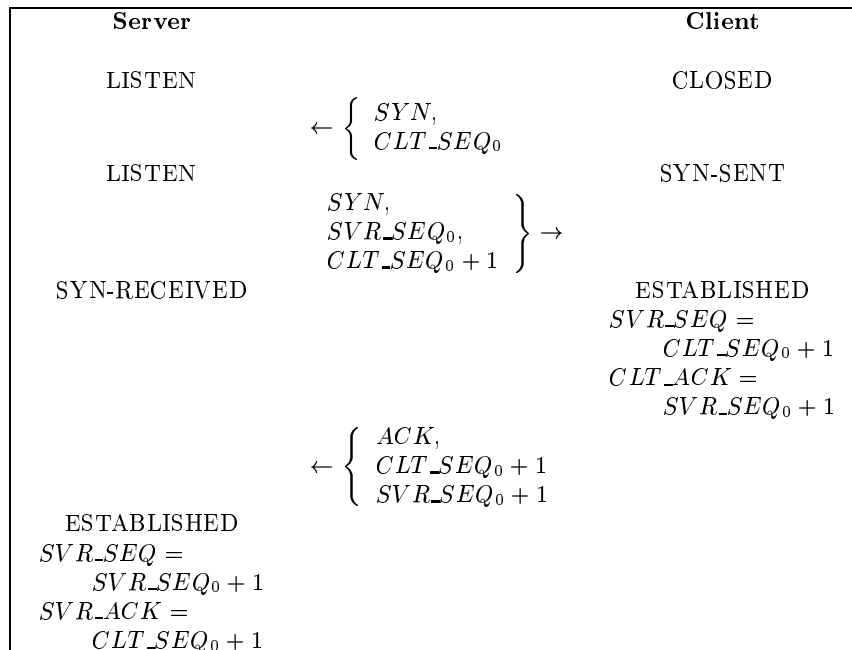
| Server | | Client |
|---|---|---|
| LISTEN | | CLOSED |
| | $\leftarrow \left\{ \begin{array}{l} SYN, \\ CLT\_SEQ_0 \end{array} \right.$ | |
| LISTEN | | SYN-SENT |
| | $\left. \begin{array}{l} SYN, \\ SVR\_SEQ_0, \\ CLT\_SEQ_0+1 \end{array} \right\} \rightarrow$ | |
| SYN-RECEIVED | | ESTABLISHED $SVR\_SEQ = CLT\_SEQ_0+1$ $CLT\_ACK = SVR\_SEQ_0+1$ |
| | $\leftarrow \left\{ \begin{array}{l} ACK, \\ CLT\_SEQ_0+1 \\ SVR\_SEQ_0+1 \end{array} \right.$ | |
| ESTABLISHED $SVR\_SEQ = SVR\_SEQ_0+1$ $SVR\_ACK = CLT\_SEQ_0+1$ | | |